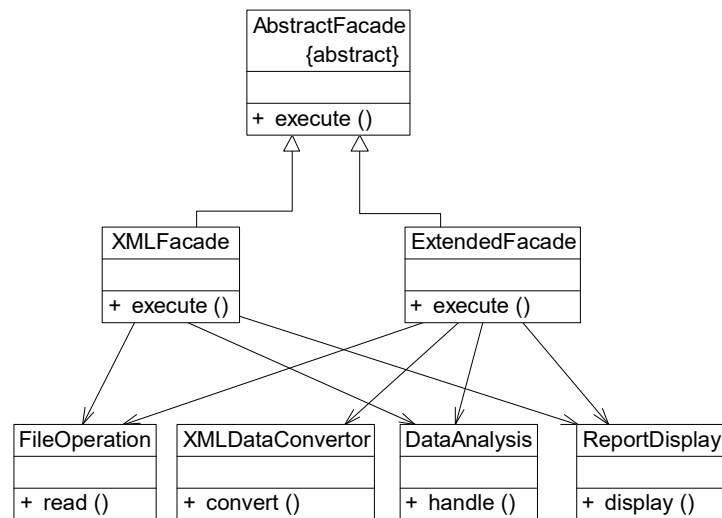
AbstractFacade
{abstract}

+ execute ()

XMLFacade

+ execute ()

ExtendedFacade

+ execute ()

FileOperation

+ read ()

XMLDataConvertor

+ convert ()

DataAnalysis

+ handle ()

ReportDisplay

+ display ()